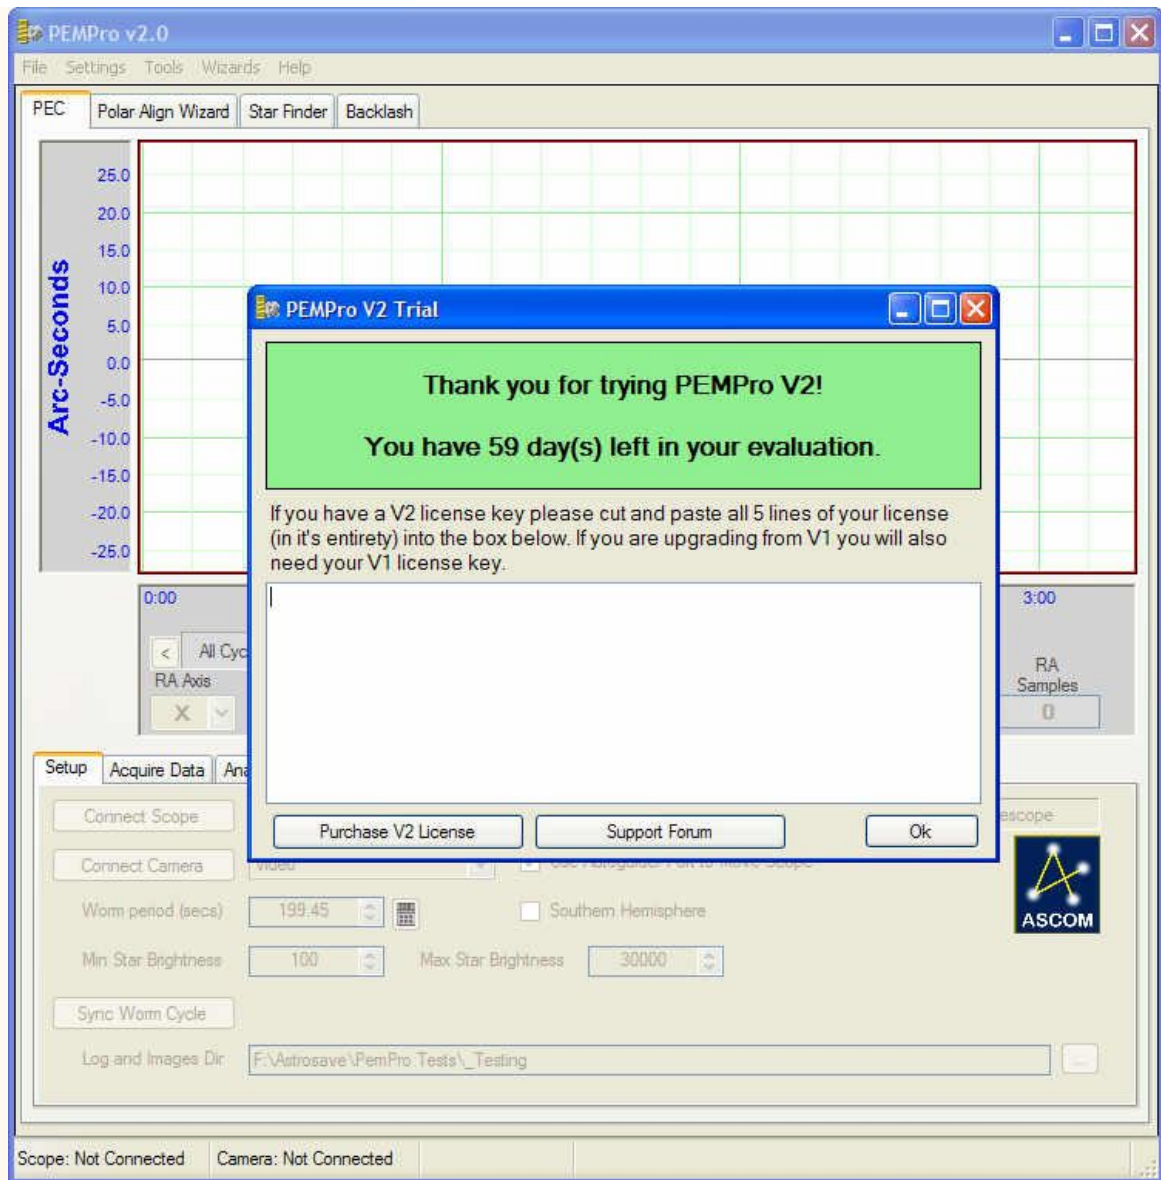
PEMPro v2.0

File Settings Tools Wizards Help

PEC | Polar Align Wizard | Star Finder | Backlash

Arc-Seconds

25.0
20.0
15.0
10.0
5.0
0.0
-5.0
-10.0
-15.0
-20.0
-25.0

0:00

3:00

<

All Cyc

RA Axis

X

RA Samples

0

Setup | Acquire Data | Ana

Connect Scope

Connect Camera

Video

escope

Worm period (secs)

199.45

Southern Hemisphere

Min Star Brightness

100

Max Star Brightness

30000

Sync Worm Cycle

Log and Images Dir

F:\Astrosave\PemPro Tests\_Testing

...

ASCOM

PEMPro V2 Trial

Thank you for trying PEMPro V2!

You have 59 day(s) left in your evaluation.

If you have a V2 license key please cut and paste all 5 lines of your license (in it's entirety) into the box below. If you are upgrading from V1 you will also need your V1 license key.

Purchase V2 License

Support Forum

Ok

Scope: Not Connected

Camera: Not Connected